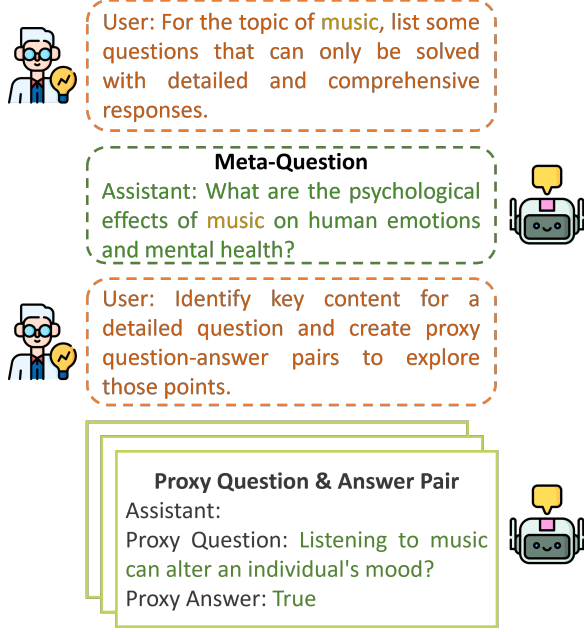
User: For the topic of music, list some questions that can only be solved with detailed and comprehensive responses.

Meta-Question

Assistant: What are the psychological effects of music on human emotions and mental health?

User: Identify key content for a detailed question and create proxy question-answer pairs to explore those points.

Proxy Question & Answer Pair

Assistant:

Proxy Question: Listening to music can alter an individual's mood?

Proxy Answer: True